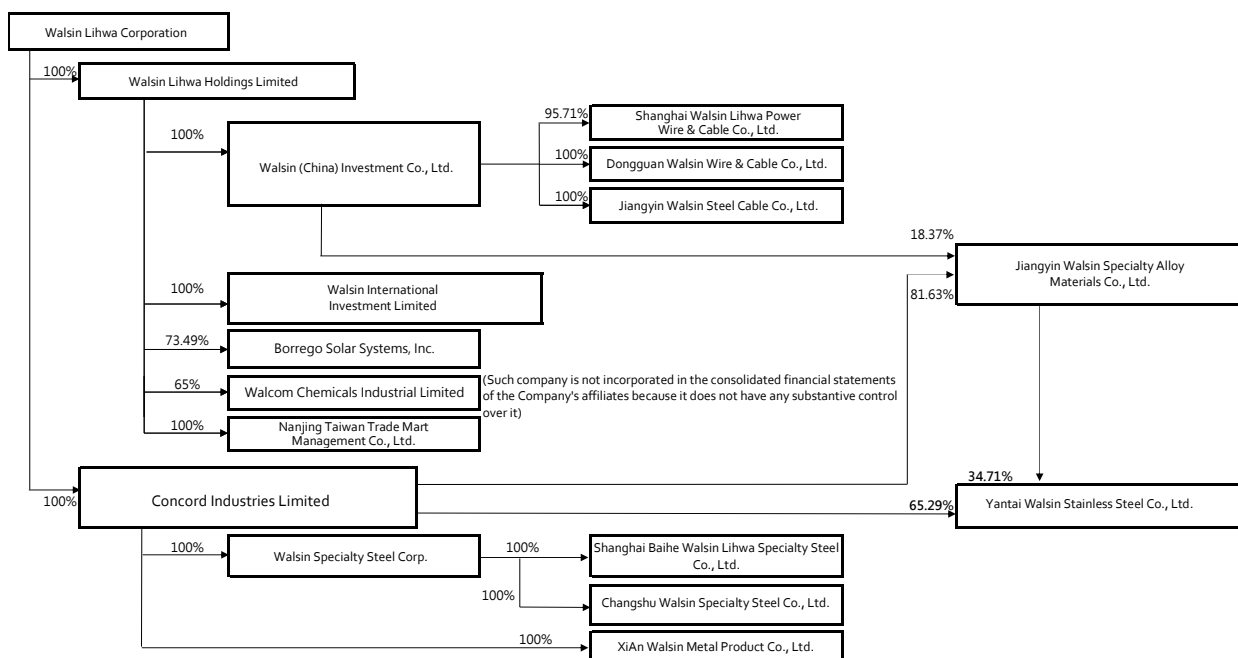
Walsin Lihwa Corporation

100%

Walsin Lihwa Holdings Limited

100%

Walsin (China) Investment Co., Ltd.

95.71%

Shanghai Walsin Lihwa Power Wire & Cable Co., Ltd.

100%

Dongguan Walsin Wire & Cable Co., Ltd.

100%

Jiangyin Walsin Steel Cable Co., Ltd.

18.37%

Jiangyin Walsin Specialty Alloy Materials Co., Ltd.

81.63%

100%

Walsin International Investment Limited

73.49%

Borrego Solar Systems, Inc.

65%

Walcom Chemicals Industrial Limited

(Such company is not incorporated in the consolidated financial statements of the Company's affiliates because it does not have any substantive control over it)

100%

Nanjing Taiwan Trade Mart Management Co., Ltd.

100%

Concord Industries Limited

34.71%

65.29%

Yantai Walsin Stainless Steel Co., Ltd.

100%

Walsin Specialty Steel Corp.

100%

Shanghai Baihe Walsin Lihwa Specialty Steel Co., Ltd.

100%

Changshu Walsin Specialty Steel Co., Ltd.

100%

XiAn Walsin Metal Product Co., Ltd.